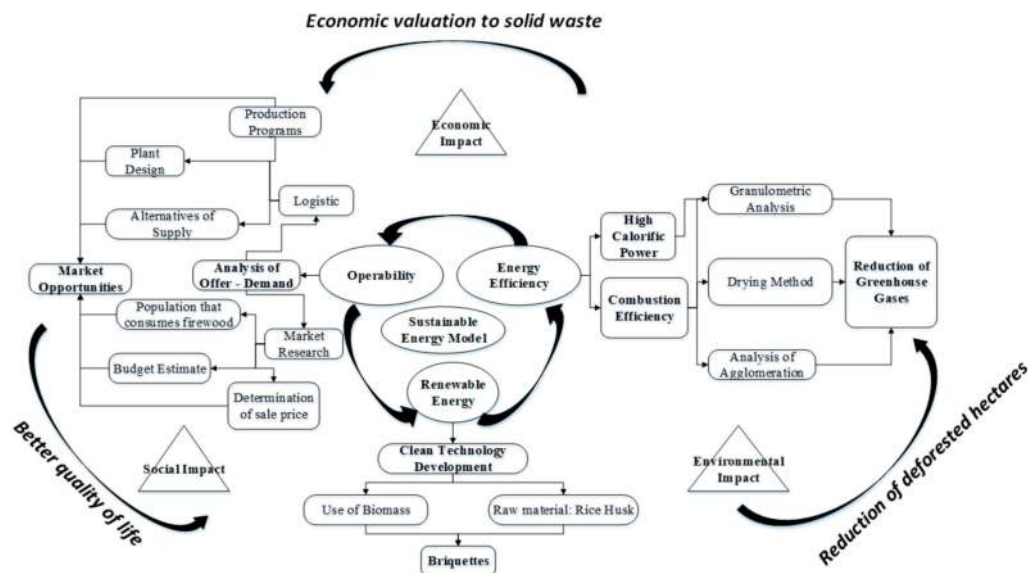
Economic valuation to solid waste

Production Programs

Economic Impact

Plant Design

Logistic

Alternatives of Supply

Market Opportunities

Analysis of Offer - Demand

Operability

Energy Efficiency

High Calorific Power

Granulometric Analysis

Combustion Efficiency

Drying Method

Reduction of Greenhouse Gases

Population that consumes firewood

Market Research

Sustainable Energy Model

Budget Estimate

Determination of sale price

Renewable Energy

Analysis of Agglomeration

Better quality of life

Social Impact

Clean Technology Development

Environmental Impact

Reduction of deforested hectares

Use of Biomass

Raw material: Rice Husk

Briquettes